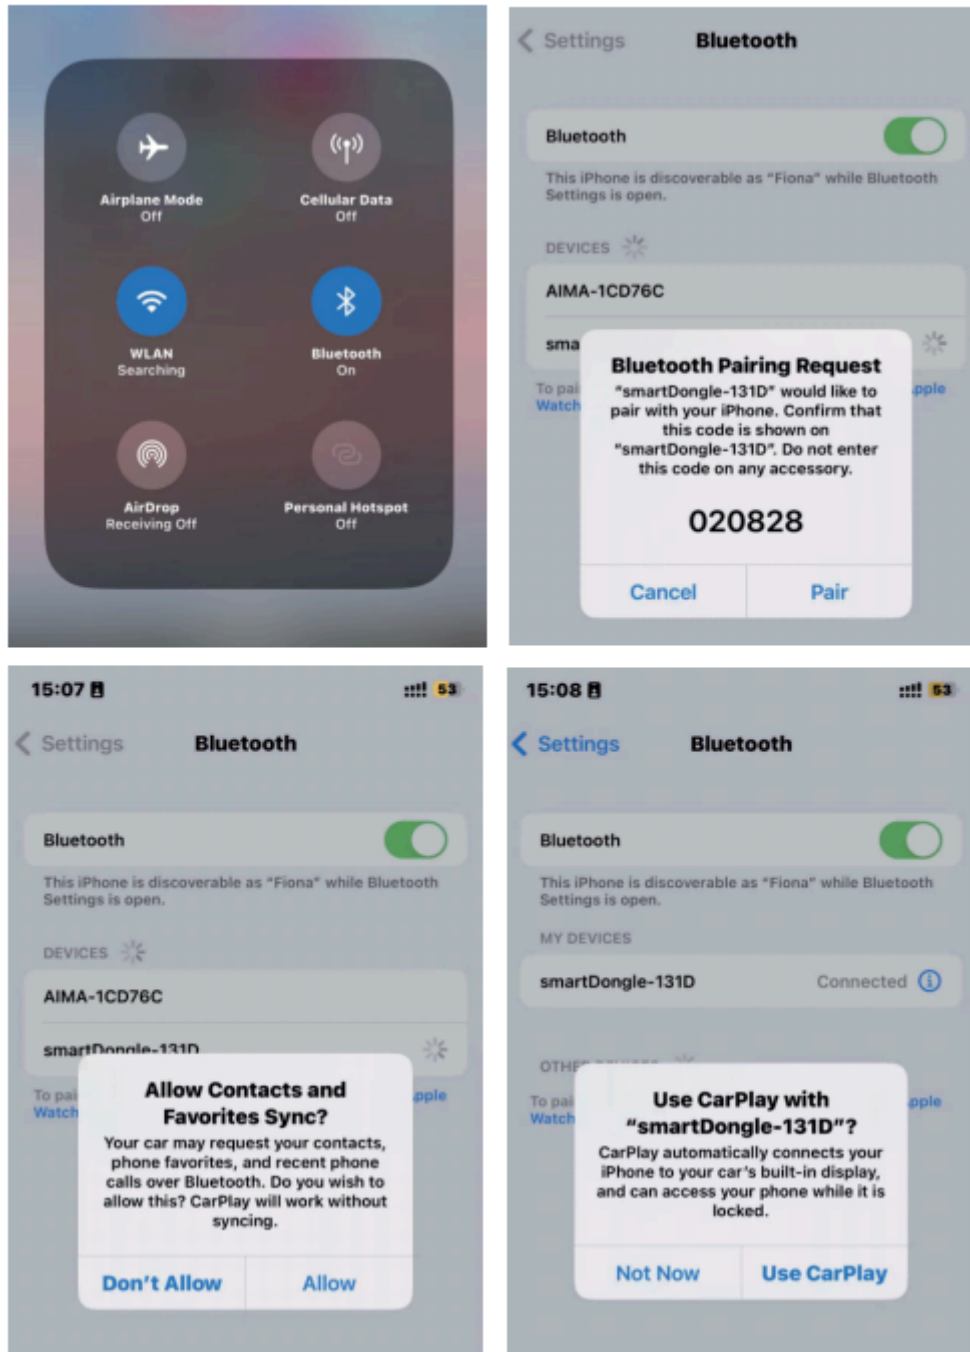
Airplane Mode
Off

Cellular Data
Off

WLAN
Searching

Bluetooth
On

AirDrop
Receiving Off

Personal Hotspot
Off

Settings Bluetooth

Bluetooth

This iPhone is discoverable as "Fiona" while Bluetooth Settings is open.

DEVICES

AIMA-1CD76C

sma

To pai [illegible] pple
Watch

Bluetooth Pairing Request
"smartDongle-131D" would like to pair with your iPhone. Confirm that this code is shown on "smartDongle-131D". Do not enter this code on any accessory.

020828

Cancel Pair

15:07 53

Settings Bluetooth

Bluetooth

This iPhone is discoverable as "Fiona" while Bluetooth Settings is open.

DEVICES

AIMA-1CD76C

smartDongle-131D

To pai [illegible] pple
Watch

Allow Contacts and Favorites Sync?
Your car may request your contacts, phone favorites, and recent phone calls over Bluetooth. Do you wish to allow this? CarPlay will work without syncing.

Don't Allow Allow

15:08 53

Settings Bluetooth

Bluetooth

This iPhone is discoverable as "Fiona" while Bluetooth Settings is open.

MY DEVICES

smartDongle-131D Connected

OTHE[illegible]

To pai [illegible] pple
Watch

Use CarPlay with "smartDongle-131D"?
CarPlay automatically connects your iPhone to your car's built-in display, and can access your phone while it is locked.

Not Now Use CarPlay